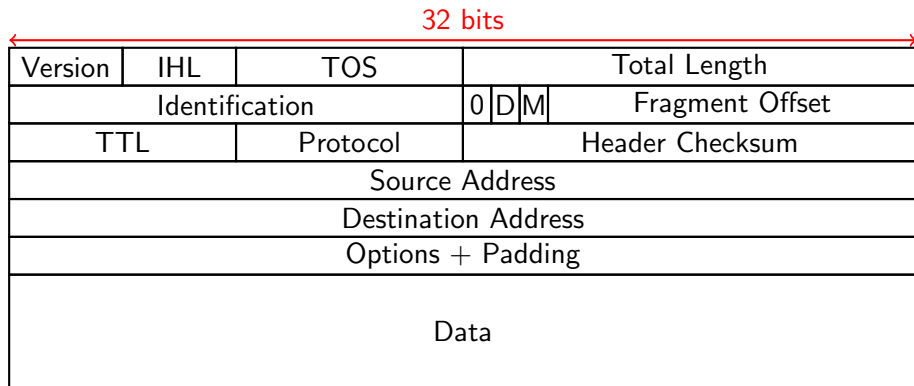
32 bits

| Version | IHL | TOS | Total Length |
|---|---|---|---|
| Identification | | 0 D M | Fragment Offset |
| TTL | Protocol | Header Checksum | |
| Source Address | | | |
| Destination Address | | | |
| Options + Padding | | | |
| Data | | | |